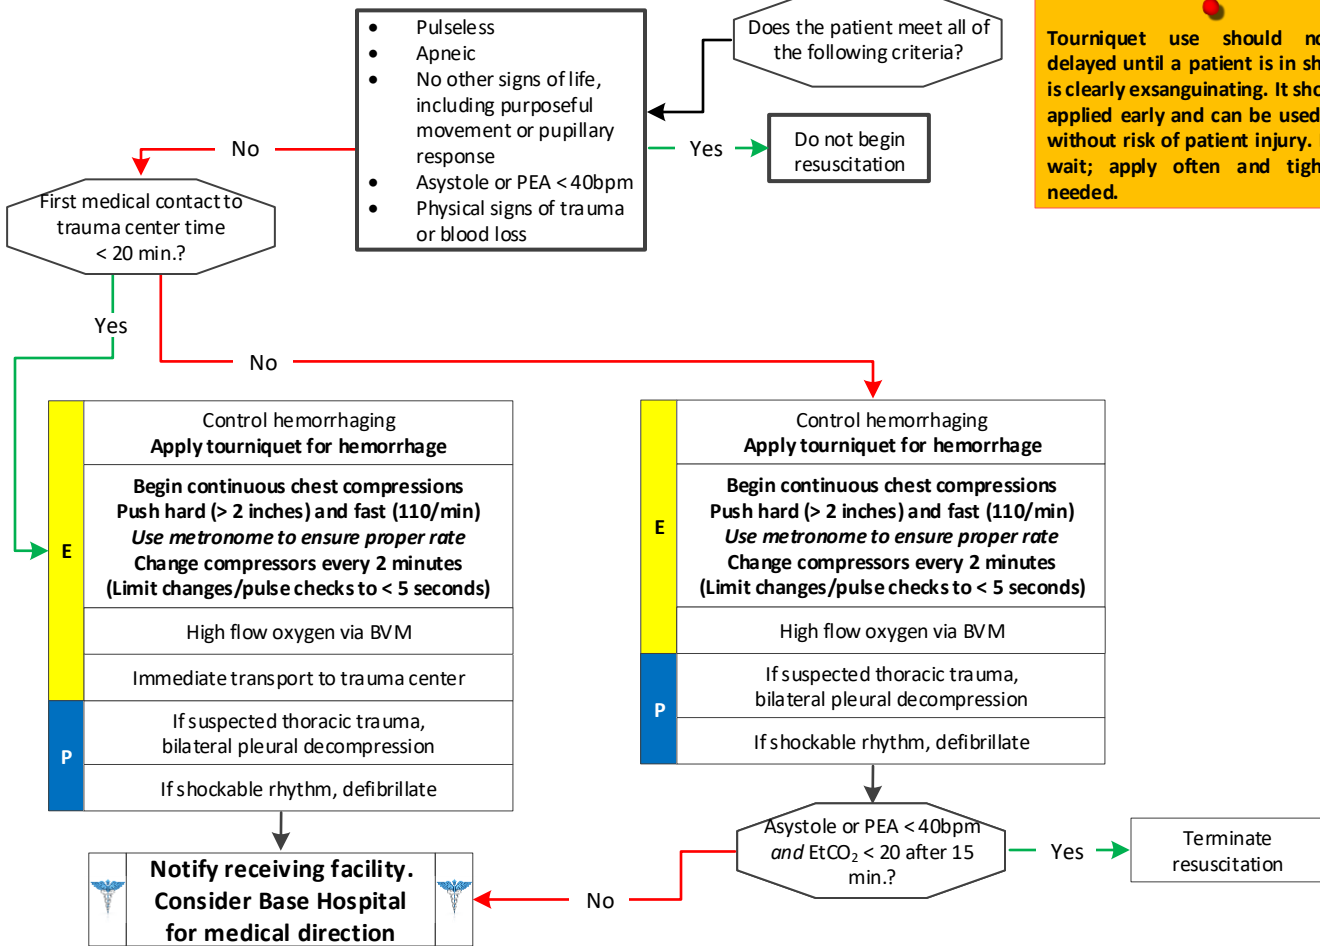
Pulseless
Apneic
No other signs of life, including purposeful movement or pupillary response
Asystole or PEA < 40bpm
Physical signs of trauma or blood loss

Does the patient meet all of the following criteria?

Tourniquet use should no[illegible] delayed until a patient is in sh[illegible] is clearly exsanguinating. It sho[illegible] applied early and can be used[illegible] without risk of patient injury. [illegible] wait; apply often and tigh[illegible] needed.

No

Yes

Do not begin resuscitation

First medical contact to trauma center time < 20 min.?

Yes

No

| E | Control hemorrhaging **Apply tourniquet for hemorrhage** |
|---|---|
| | **Begin continuous chest compressions Push hard (> 2 inches) and fast (110/min)** ***Use metronome to ensure proper rate*** **Change compressors every 2 minutes (Limit changes/pulse checks to < 5 seconds)** |
| | High flow oxygen via BVM |
| | Immediate transport to trauma center |
| P | If suspected thoracic trauma, bilateral pleural decompression |
| | If shockable rhythm, defibrillate |

| E | Control hemorrhaging **Apply tourniquet for hemorrhage** |
|---|---|
| | **Begin continuous chest compressions Push hard (> 2 inches) and fast (110/min)** ***Use metronome to ensure proper rate*** **Change compressors every 2 minutes (Limit changes/pulse checks to < 5 seconds)** |
| | High flow oxygen via BVM |
| P | If suspected thoracic trauma, bilateral pleural decompression |
| | If shockable rhythm, defibrillate |

Asystole or PEA < 40bpm *and* EtCO$_2$ < 20 after 15 min.?

Yes

Terminate resuscitation

No

**Notify receiving facility. Consider Base Hospital for medical direction**